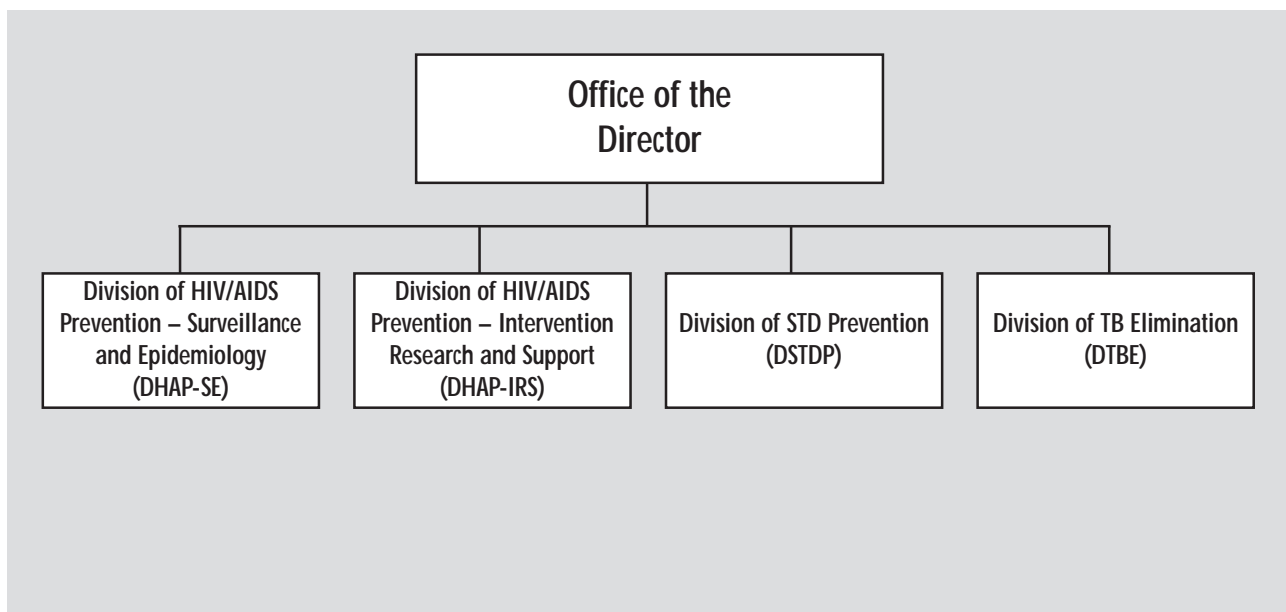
Office of the Director

Division of HIV/AIDS Prevention – Surveillance and Epidemiology (DHAP-SE)

Division of HIV/AIDS Prevention – Intervention Research and Support (DHAP-IRS)

Division of STD Prevention (DSTDP)

Division of TB Elimination (DTBE)